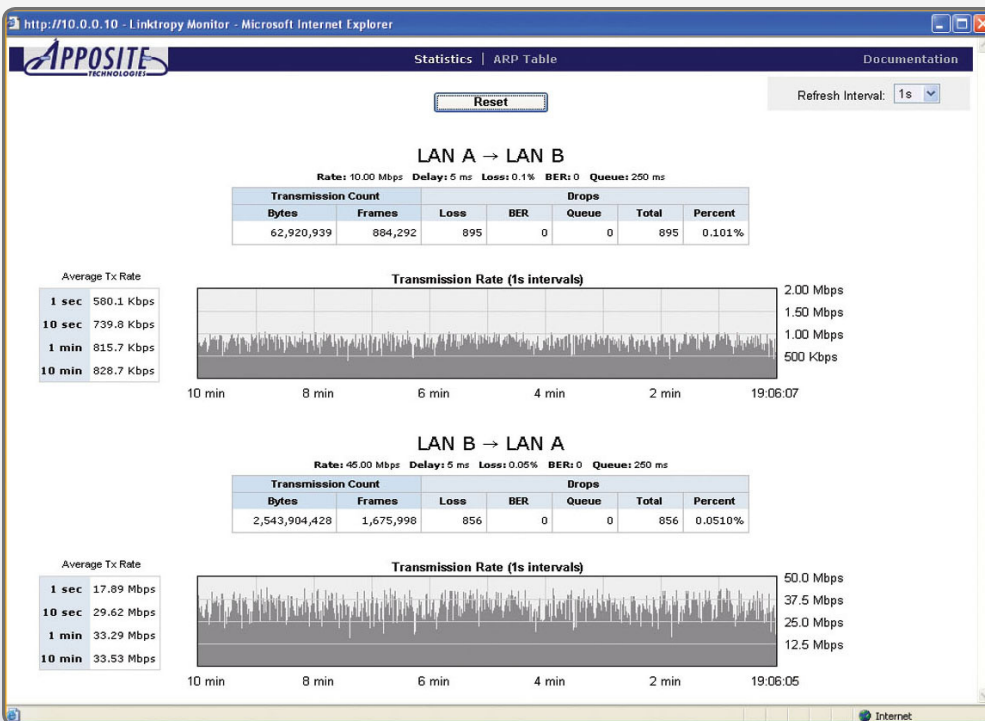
http://10.0.0.10 - Linktropy Monitor - Microsoft Internet Explorer

APPOSITE TECHNOLOGIES

Statistics | ARP Table

Documentation

Reset

Refresh Interval: 1s

LAN A → LAN B

Rate: 10.00 Mbps Delay: 5 ms Loss: 0.1% BER: 0 Queue: 250 ms

| Transmission Count | | Drops | | | | |
|---|---|---|---|---|---|---|
| Bytes | Frames | Loss | BER | Queue | Total | Percent |
| 62,920,939 | 884,292 | 895 | 0 | 0 | 895 | 0.101% |

Average Tx Rate

| | |
|---|---|
| 1 sec | 580.1 Kbps |
| 10 sec | 739.8 Kbps |
| 1 min | 815.7 Kbps |
| 10 min | 828.7 Kbps |

Transmission Rate (1s intervals)

2.00 Mbps
1.50 Mbps
1.00 Mbps
500 Kbps

10 min 8 min 6 min 4 min 2 min 19:06:07

LAN B → LAN A

Rate: 45.00 Mbps Delay: 5 ms Loss: 0.05% BER: 0 Queue: 250 ms

| Transmission Count | | Drops | | | | |
|---|---|---|---|---|---|---|
| Bytes | Frames | Loss | BER | Queue | Total | Percent |
| 2,543,904,428 | 1,675,998 | 856 | 0 | 0 | 856 | 0.0510% |

Average Tx Rate

| | |
|---|---|
| 1 sec | 17.89 Mbps |
| 10 sec | 29.62 Mbps |
| 1 min | 33.29 Mbps |
| 10 min | 33.53 Mbps |

Transmission Rate (1s intervals)

50.0 Mbps
37.5 Mbps
25.0 Mbps
12.5 Mbps

10 min 8 min 6 min 4 min 2 min 19:06:05

Internet